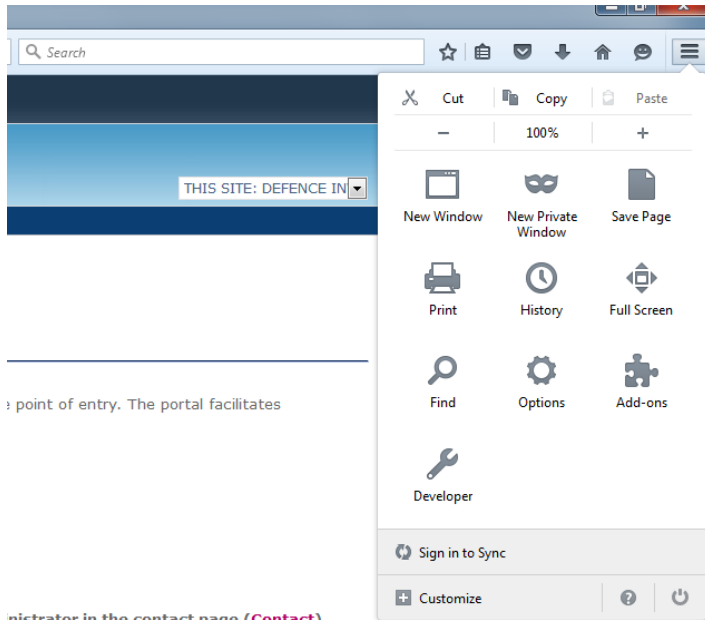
Search

THIS SITE: DEFENCE IN

e point of entry. The portal facilitates

nistrator in the contact page (Contact)

Cut
Copy
Paste

−
100%
+

New Window
New Private Window
Save Page

Print
History
Full Screen

Find
Options
Add-ons

Developer

Sign in to Sync

Customize